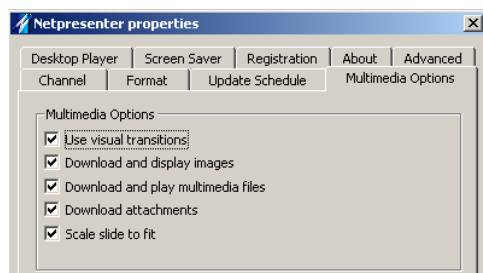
Netpresenter properties

Desktop Player | Screen Saver | Registration | About | Advanced
Channel | Format | Update Schedule | Multimedia Options

Multimedia Options
Use visual transitions
Download and display images
Download and play multimedia files
Download attachments
Scale slide to fit